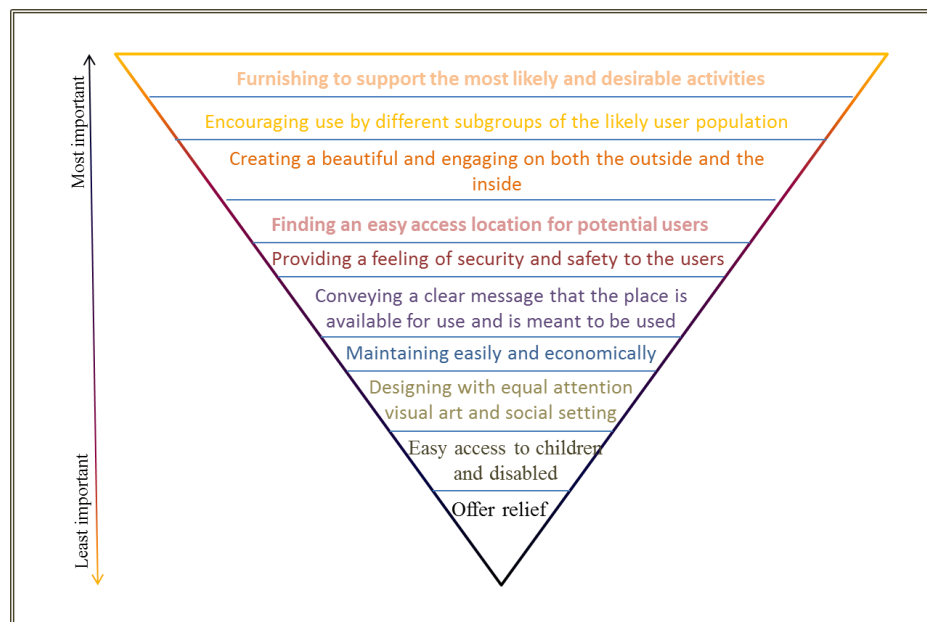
Most important

Least important

Furnishing to support the most likely and desirable activities

Encouraging use by different subgroups of the likely user population

Creating a beautiful and engaging on both the outside and the inside

Finding an easy access location for potential users

Providing a feeling of security and safety to the users

Conveying a clear message that the place is available for use and is meant to be used

Maintaining easily and economically

Designing with equal attention visual art and social setting

Easy access to children and disabled

Offer relief